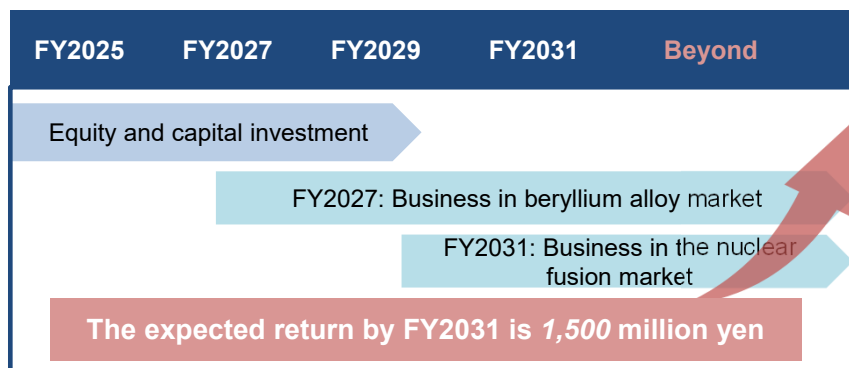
FY2025 FY2027 FY2029 FY2031 Beyond

Equity and capital investment

FY2027: Business in beryllium alloy market

FY2031: Business in the nuclear fusion market

The expected return by FY2031 is *1,500* million yen